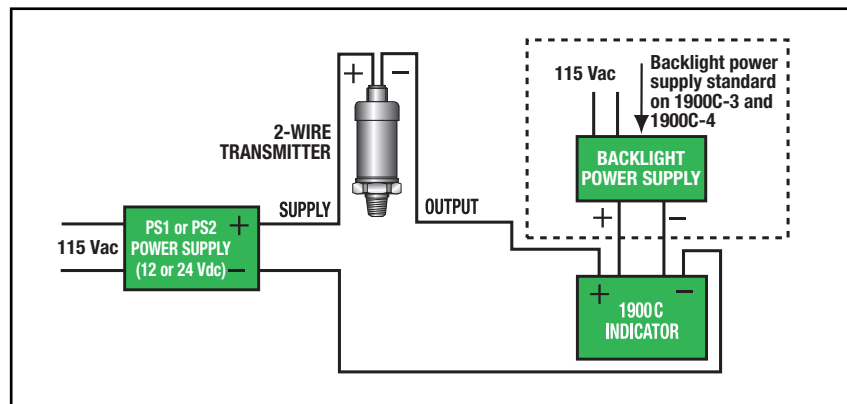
+ −

2-WIRE TRANSMITTER

115 Vac

Backlight power supply standard on 1900C-3 and 1900C-4

BACKLIGHT POWER SUPPLY

+ −

SUPPLY

OUTPUT

115 Vac

PS1 or PS2 POWER SUPPLY (12 or 24 Vdc)

+

−

+ −

1900C INDICATOR